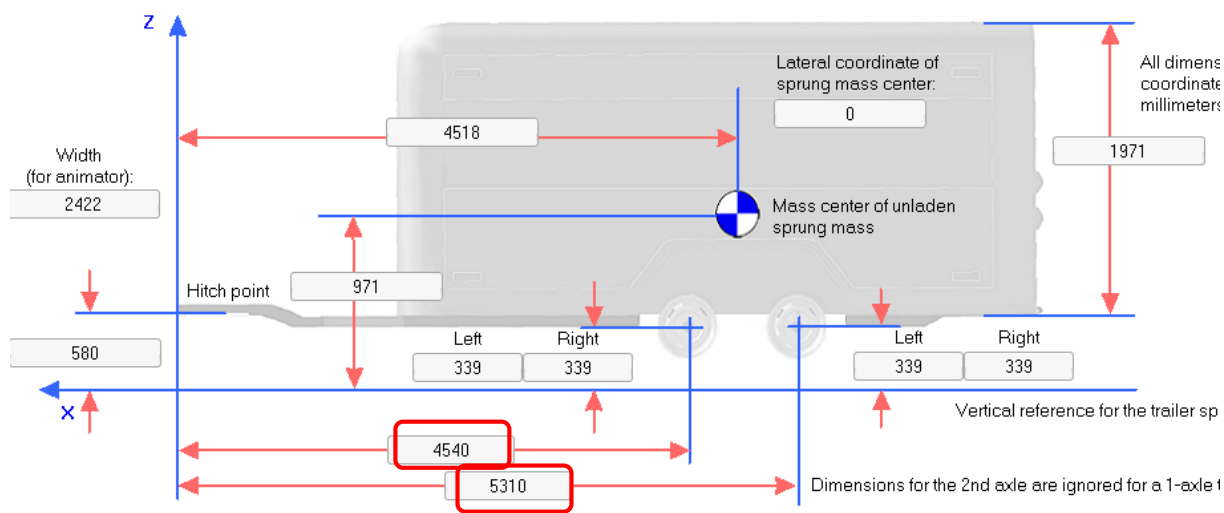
Z

Lateral coordinate of sprung mass center:

0

All dimens coordinat millimeters

4518

1971

Width (for animator):

2422

Mass center of unladen sprung mass

Hitch point

971

580

Left

Right

Left

Right

339

339

339

339

X

Vertical reference for the trailer sp

4540

5310

Dimensions for the 2nd axle are ignored for a 1-axle t